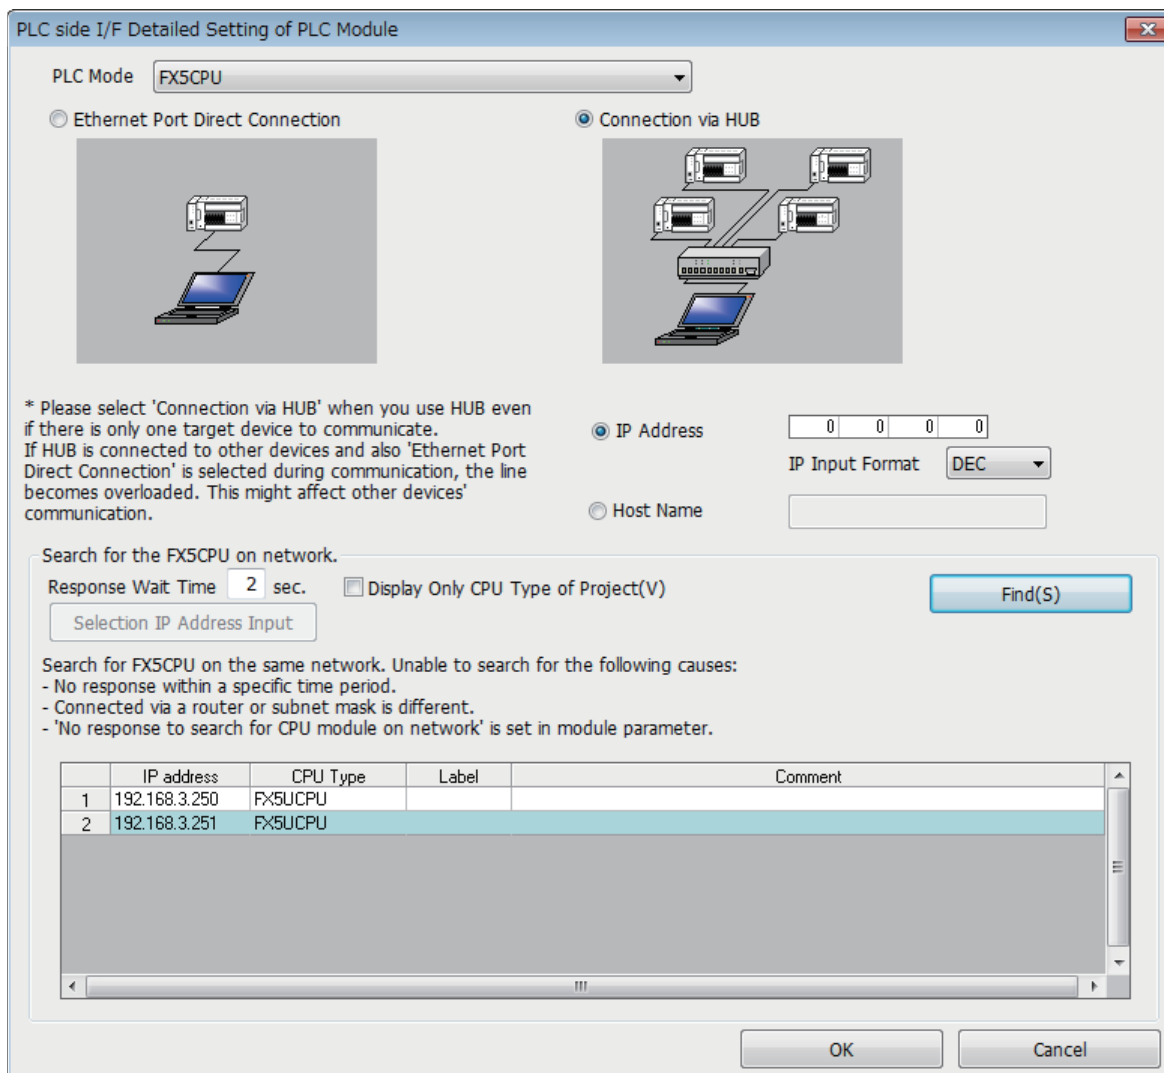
PLC side I/F Detailed Setting of PLC Module

PLC Mode FX5CPU

Ethernet Port Direct Connection

Connection via HUB

* Please select 'Connection via HUB' when you use HUB even if there is only one target device to communicate.
If HUB is connected to other devices and also 'Ethernet Port Direct Connection' is selected during communication, the line becomes overloaded. This might affect other devices' communication.

IP Address 0 0 0 0

IP Input Format DEC

Host Name

Search for the FX5CPU on network.

Response Wait Time 2 sec.

Display Only CPU Type of Project(V)

Find(S)

Selection IP Address Input

Search for FX5CPU on the same network. Unable to search for the following causes:
- No response within a specific time period.
- Connected via a router or subnet mask is different.
- 'No response to search for CPU module on network' is set in module parameter.

| | IP address | CPU Type | Label | Comment |
|---|---|---|---|---|
| 1 | 192.168.3.250 | FX5UCPU | | |
| 2 | 192.168.3.251 | FX5UCPU | | |

OK

Cancel